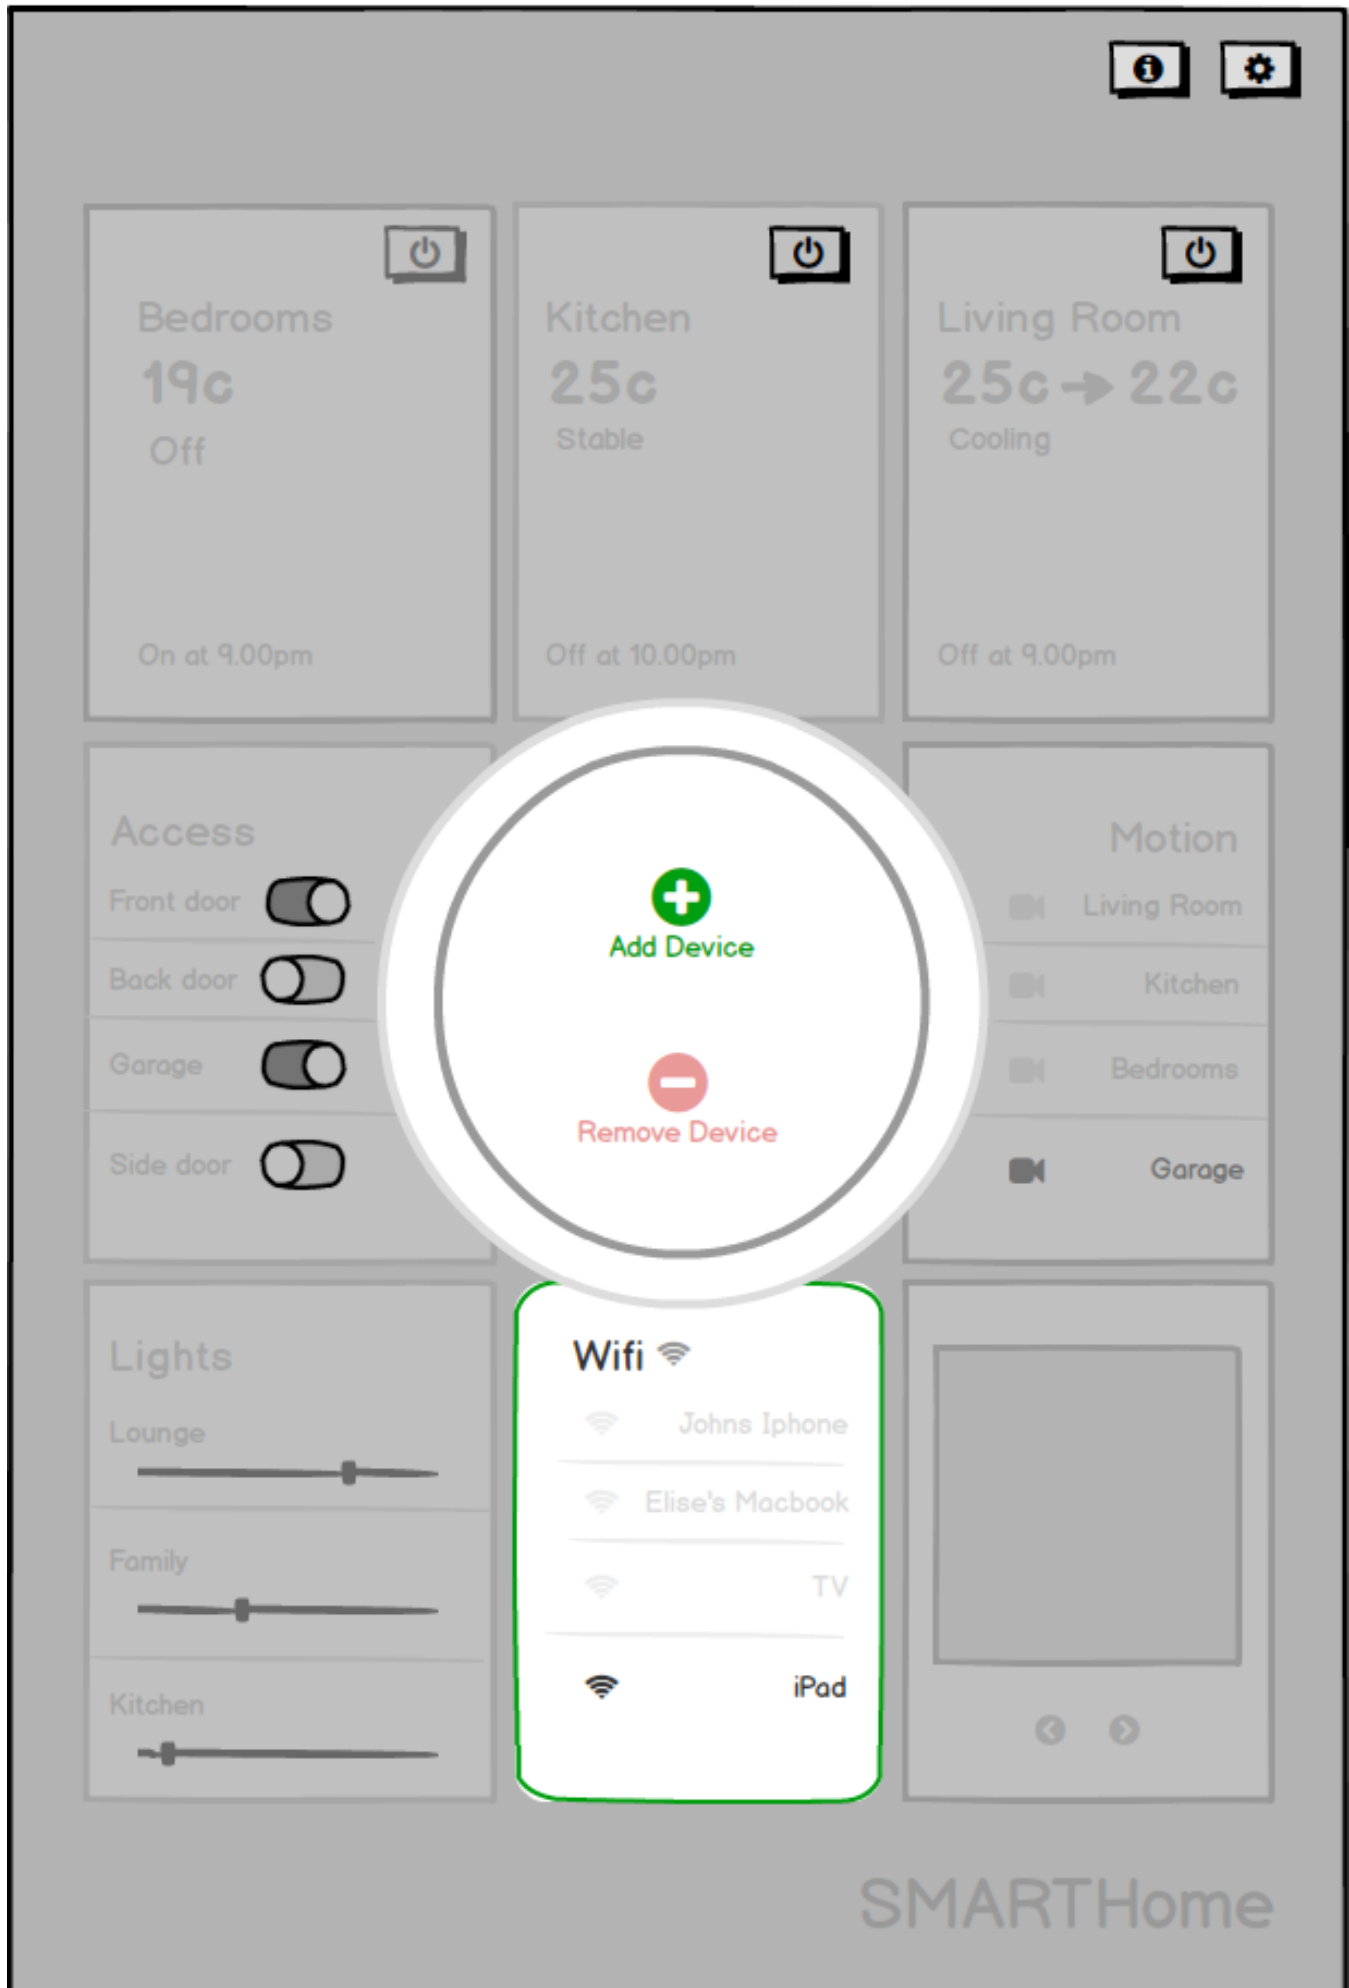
Bedrooms
19c
Off
On at 9.00pm

Kitchen
25c
Stable
Off at 10.00pm

Living Room
25c → 22c
Cooling
Off at 9.00pm

Access
Front door
Back door
Garage
Side door

Add Device

Remove Device

Motion
Living Room
Kitchen
Bedrooms
Garage

Lights
Lounge
Family
Kitchen

Wifi
Johns Iphone
Elise's Macbook
TV
iPad

SMARTHome